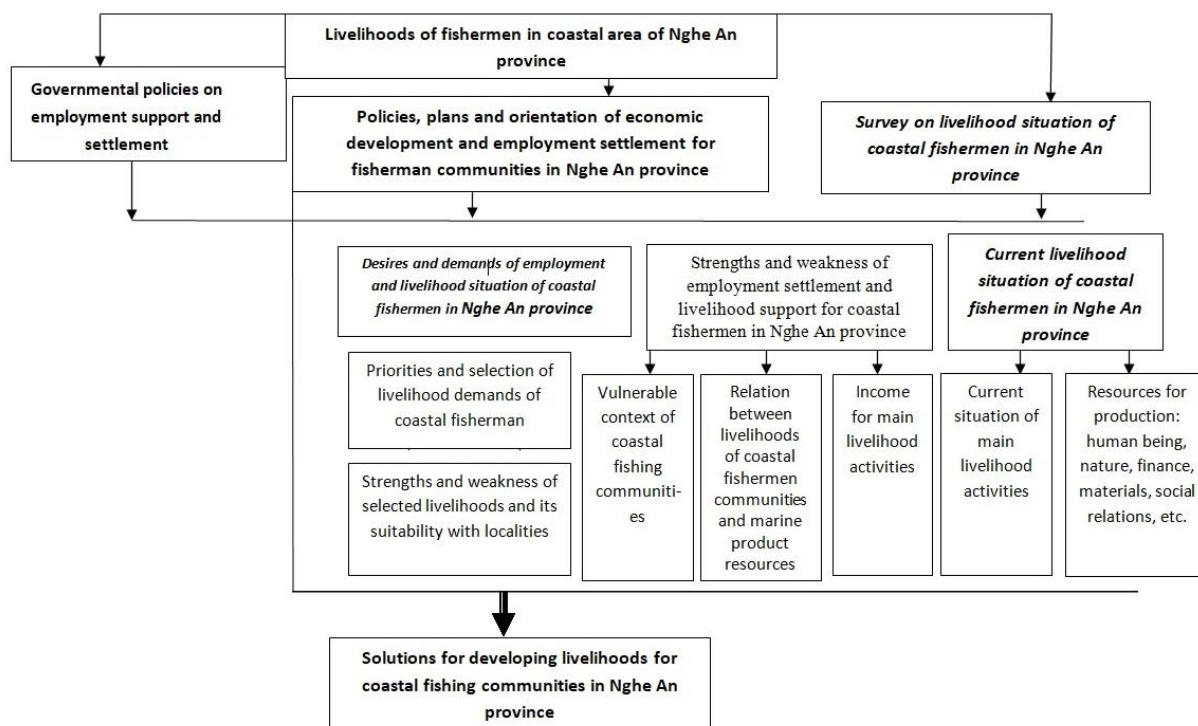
Livelihoods of fishermen in coastal area of Nghe An province

Governmental policies on employment support and settlement

Policies, plans and orientation of economic development and employment settlement for fisherman communities in Nghe An province

Survey on livelihood situation of coastal fishermen in Nghe An province

Desires and demands of employment and livelihood situation of coastal fishermen in Nghe An province

Strengths and weakness of employment settlement and livelihood support for coastal fishermen in Nghe An province

Current livelihood situation of coastal fishermen in Nghe An province

Priorities and selection of livelihood demands of coastal fisherman

Strengths and weakness of selected livelihoods and its suitability with localities

Vulnerable context of coastal fishing communities

Relation between livelihoods of coastal fishermen communities and marine product resources

Income for main livelihood activities

Current situation of main livelihood activities

Resources for production: human being, nature, finance, materials, social relations, etc.

Solutions for developing livelihoods for coastal fishing communities in Nghe An province